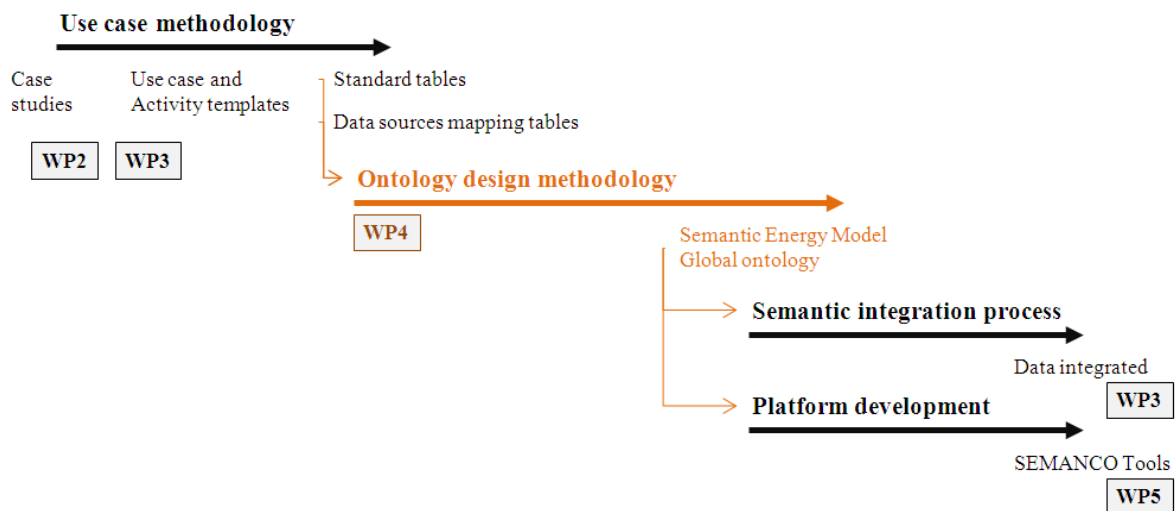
Use case methodology

Case studies

Use case and Activity templates

WP2

WP3

Standard tables

Data sources mapping tables

Ontology design methodology

WP4

Semantic Energy Model
Global ontology

Semantic integration process

Data integrated

WP3

Platform development

SEMANCO Tools

WP5